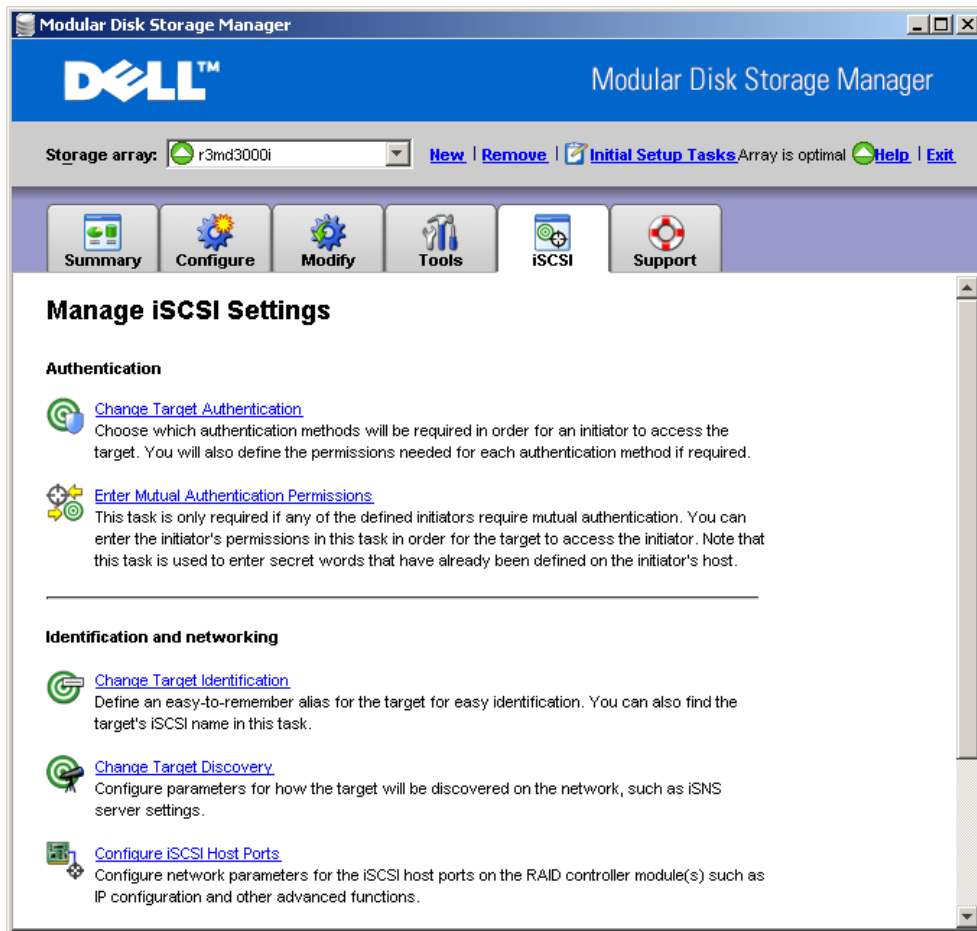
Modular Disk Storage Manager

DELL™

Modular Disk Storage Manager

Storage array: r3md3000i

New | Remove | Initial Setup Tasks Array is optimal Help | Exit

Summary

Configure

Modify

Tools

iSCSI

Support

Manage iSCSI Settings

Authentication

Change Target Authentication
Choose which authentication methods will be required in order for an initiator to access the target. You will also define the permissions needed for each authentication method if required.

Enter Mutual Authentication Permissions
This task is only required if any of the defined initiators require mutual authentication. You can enter the initiator's permissions in this task in order for the target to access the initiator. Note that this task is used to enter secret words that have already been defined on the initiator's host.

Identification and networking

Change Target Identification
Define an easy-to-remember alias for the target for easy identification. You can also find the target's iSCSI name in this task.

Change Target Discovery
Configure parameters for how the target will be discovered on the network, such as iSNS server settings.

Configure iSCSI Host Ports
Configure network parameters for the iSCSI host ports on the RAID controller module(s) such as IP configuration and other advanced functions.